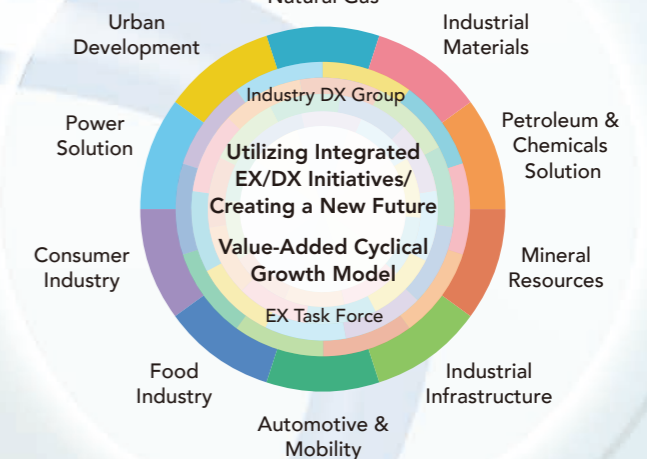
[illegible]

Industrial Materials

Petroleum & Chemicals Solution

Mineral Resources

Industrial Infrastructure

Automotive & Mobility

Food Industry

Consumer Industry

Power Solution

Urban Development

Industry DX Group

Utilizing Integrated EX/DX Initiatives/ Creating a New Future

Value-Added Cyclical Growth Model

EX Task Force